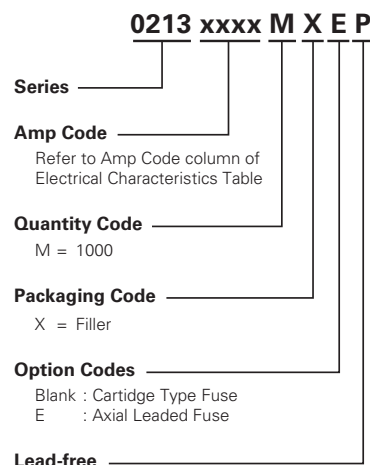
0213 xxxx M X E P

Series

Amp Code

Refer to Amp Code column of Electrical Characteristics Table

Quantity Code

M = 1000

Packaging Code

X = Filler

Option Codes

Blank : Cartidge Type Fuse
E : Axial Leaded Fuse

Lead-free